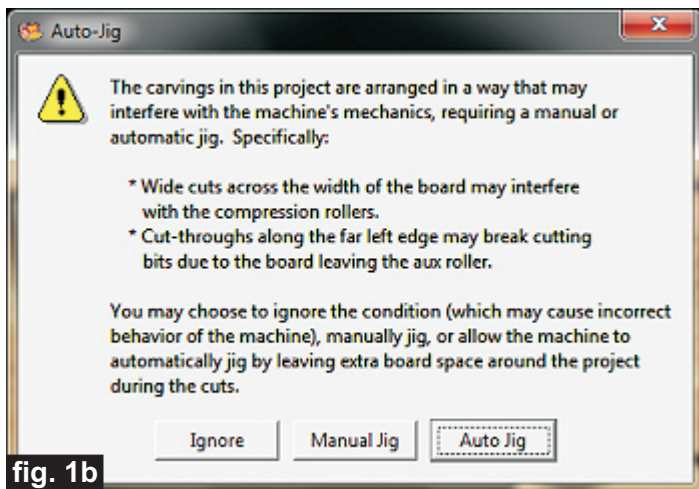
Auto-Jig

The carvings in this project are arranged in a way that may interfere with the machine's mechanics, requiring a manual or automatic jig. Specifically:

* Wide cuts across the width of the board may interfere with the compression rollers.
* Cut-throughs along the far left edge may break cutting bits due to the board leaving the aux roller.

You may choose to ignore the condition (which may cause incorrect behavior of the machine), manually jig, or allow the machine to automatically jig by leaving extra board space around the project during the cuts.

Ignore
Manual Jig
Auto Jig

fig. 1b